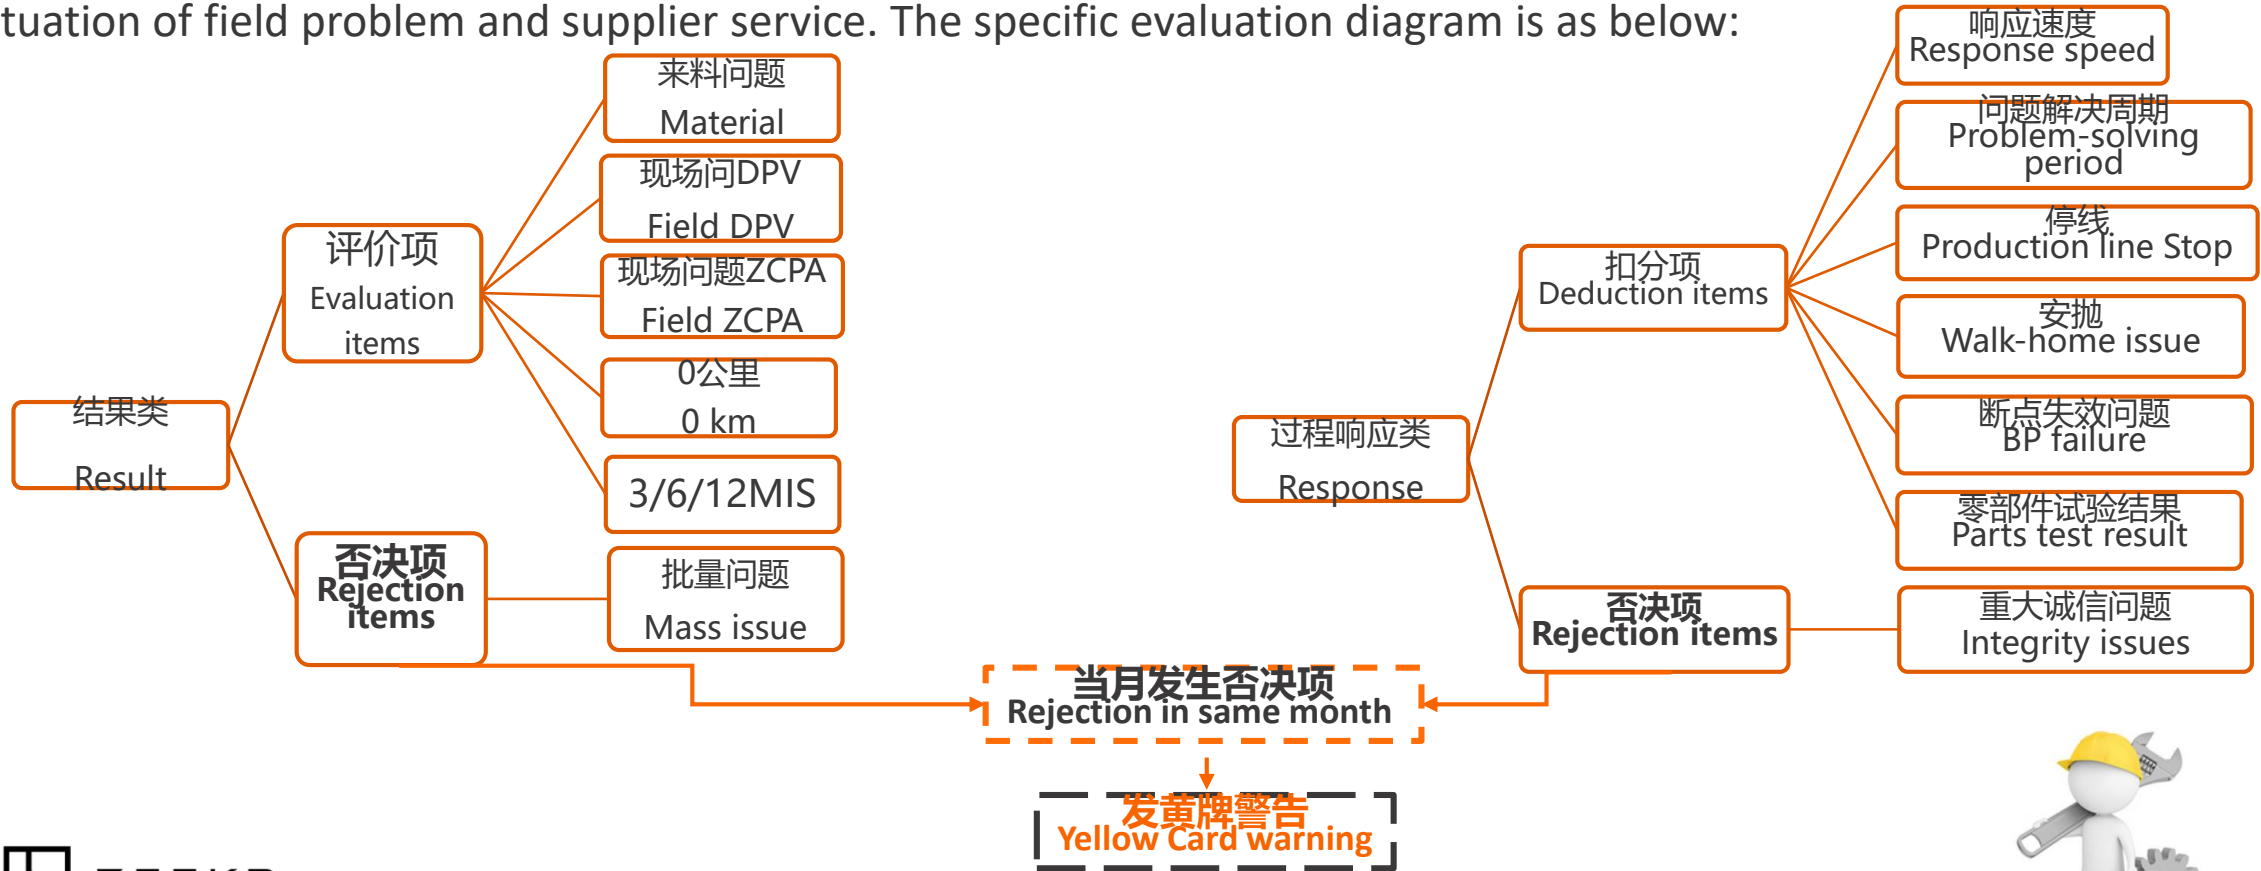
tuation of field problem and supplier service. The specific evaluation diagram is as below:

结果类
Result

评价项
Evaluation items

来料问题
Material

现场问DPV
Field DPV

现场问题ZCPA
Field ZCPA

0公里
0 km

3/6/12MIS

否决项
Rejection items

批量问题
Mass issue

过程响应类
Response

扣分项
Deduction items

响应速度
Response speed

问题解决周期
Problem-solving period

停线
Production line Stop

安抛
Walk-home issue

断点失效问题
BP failure

零部件试验结果
Parts test result

否决项
Rejection items

重大诚信问题
Integrity issues

当月发生否决项
Rejection in same month

发黄牌警告
Yellow Card warning